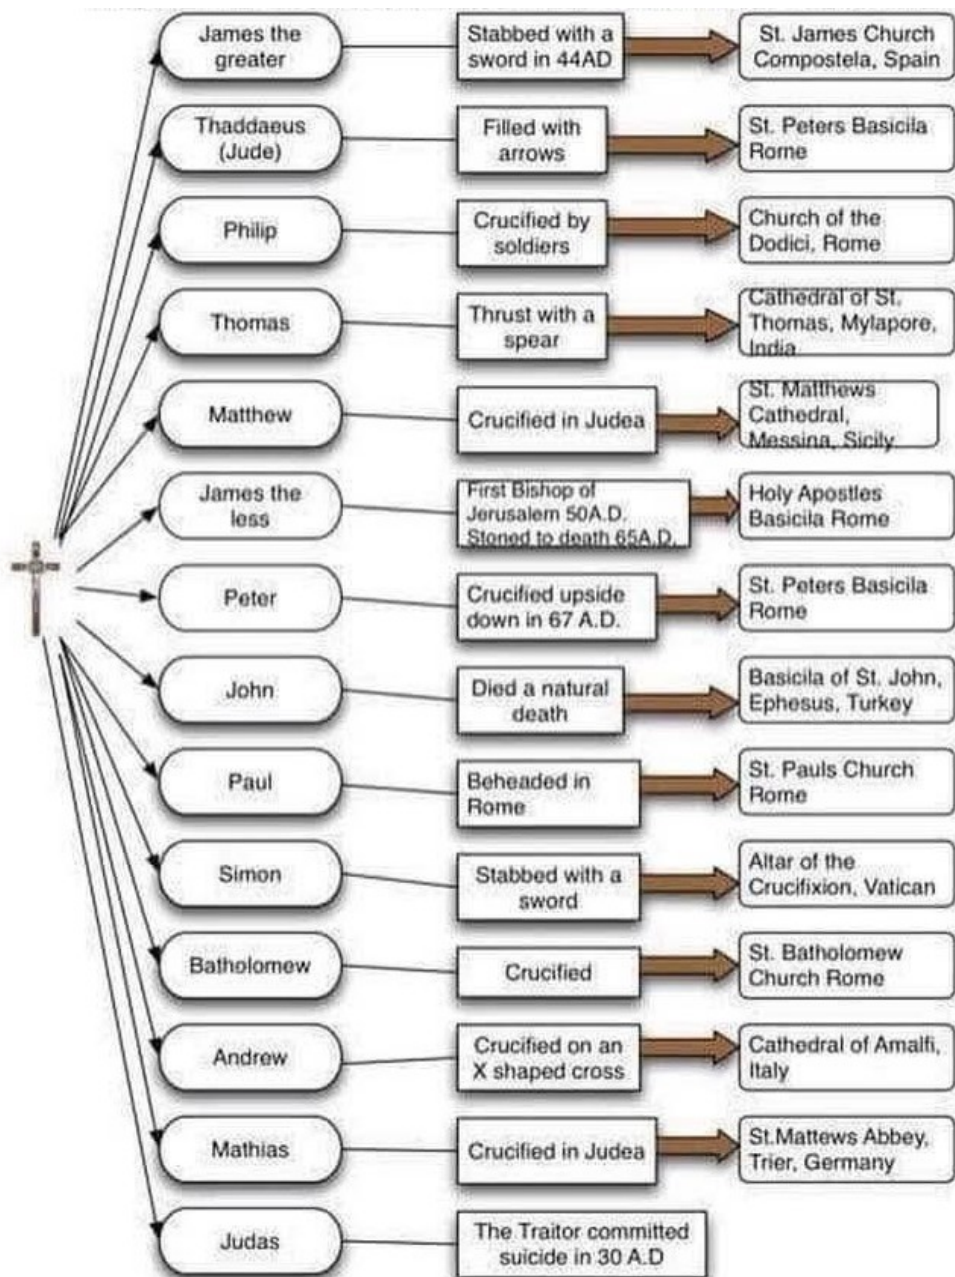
James the greater
Stabbed with a sword in 44AD
St. James Church Compostela, Spain

Thaddaeus (Jude)
Filled with arrows
St. Peters Basicila Rome

Philip
Crucified by soldiers
Church of the Dodici, Rome

Thomas
Thrust with a spear
Cathedral of St. Thomas, Mylapore, India

Matthew
Crucified in Judea
St. Matthews Cathedral, Messina, Sicily

James the less
First Bishop of Jerusalem 50A.D. Stoned to death 65A.D.
Holy Apostles Basicila Rome

Peter
Crucified upside down in 67 A.D.
St. Peters Basicila Rome

John
Died a natural death
Basicila of St. John, Ephesus, Turkey

Paul
Beheaded in Rome
St. Pauls Church Rome

Simon
Stabbed with a sword
Altar of the Crucifixion, Vatican

Batholomew
Crucified
St. Batholomew Church Rome

Andrew
Crucified on an X shaped cross
Cathedral of Amalfi, Italy

Mathias
Crucified in Judea
St.Mattews Abbey, Trier, Germany

Judas
The Traitor committed suicide in 30 A.D